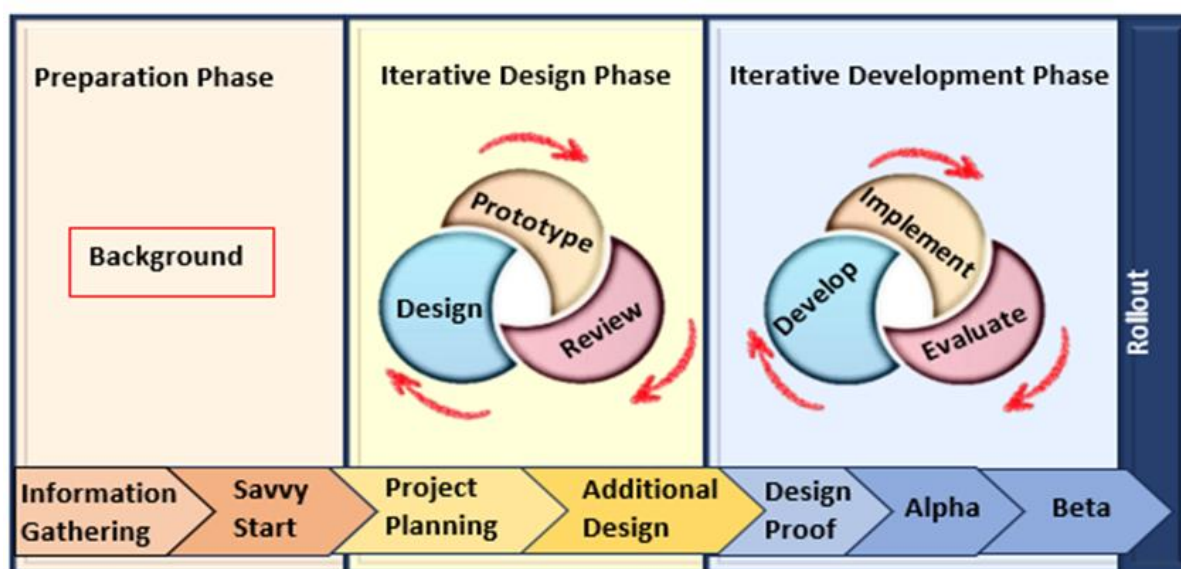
Preparation Phase

Background

Iterative Design Phase

Prototype

Design

Review

Iterative Development Phase

Implement

Develop

Evaluate

Rollout

Information Gathering

Savvy Start

Project Planning

Additional Design

Design Proof

Alpha

Beta